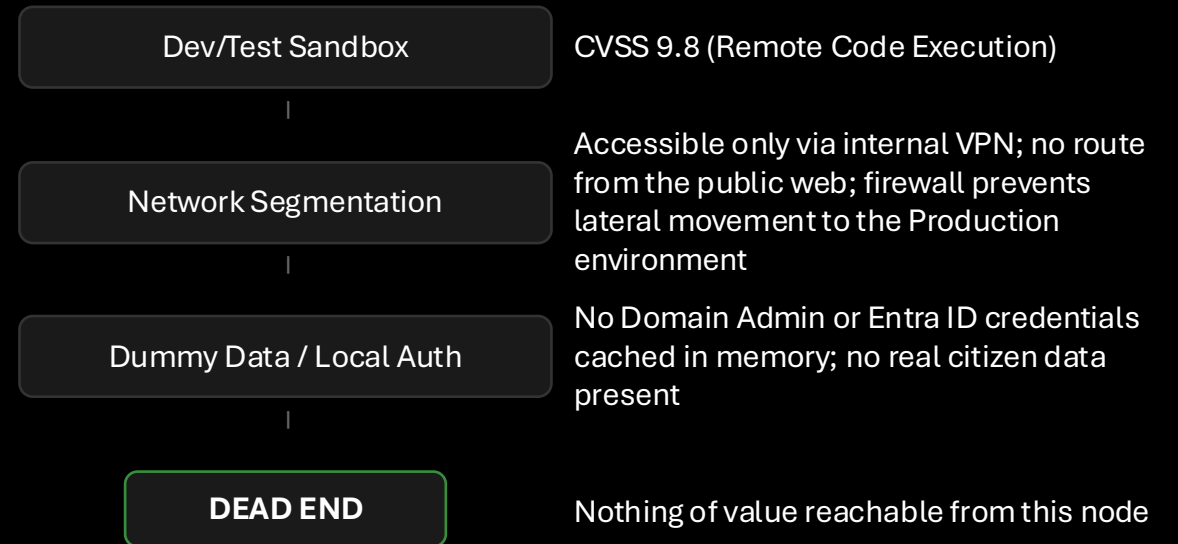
Dev/Test Sandbox

CVSS 9.8 (Remote Code Execution)

Network Segmentation

Accessible only via internal VPN; no route from the public web; firewall prevents lateral movement to the Production environment

Dummy Data / Local Auth

No Domain Admin or Entra ID credentials cached in memory; no real citizen data present

DEAD END

Nothing of value reachable from this node